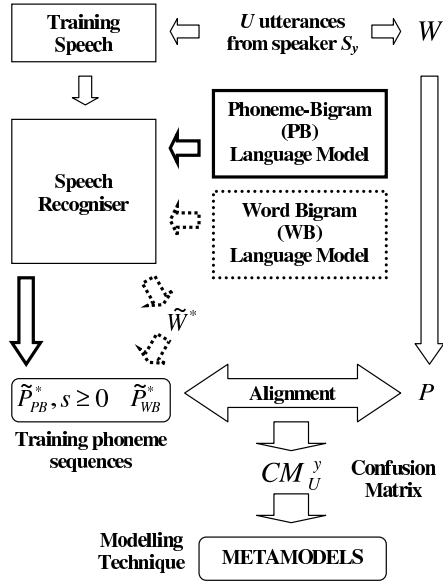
Training Speech

$U$ utterances from speaker $S_y$

$W$

Phoneme-Bigram (PB) Language Model

Speech Recogniser

Word Bigram (WB) Language Model

$\widetilde{W}^*$

$\widetilde{P}^*_{PB}, s \geq 0 \quad \widetilde{P}^*_{WB}$

Alignment

$P$

Training phoneme sequences

$CM^{\,y}_{U}$

Confusion Matrix

Modelling Technique

METAMODELS